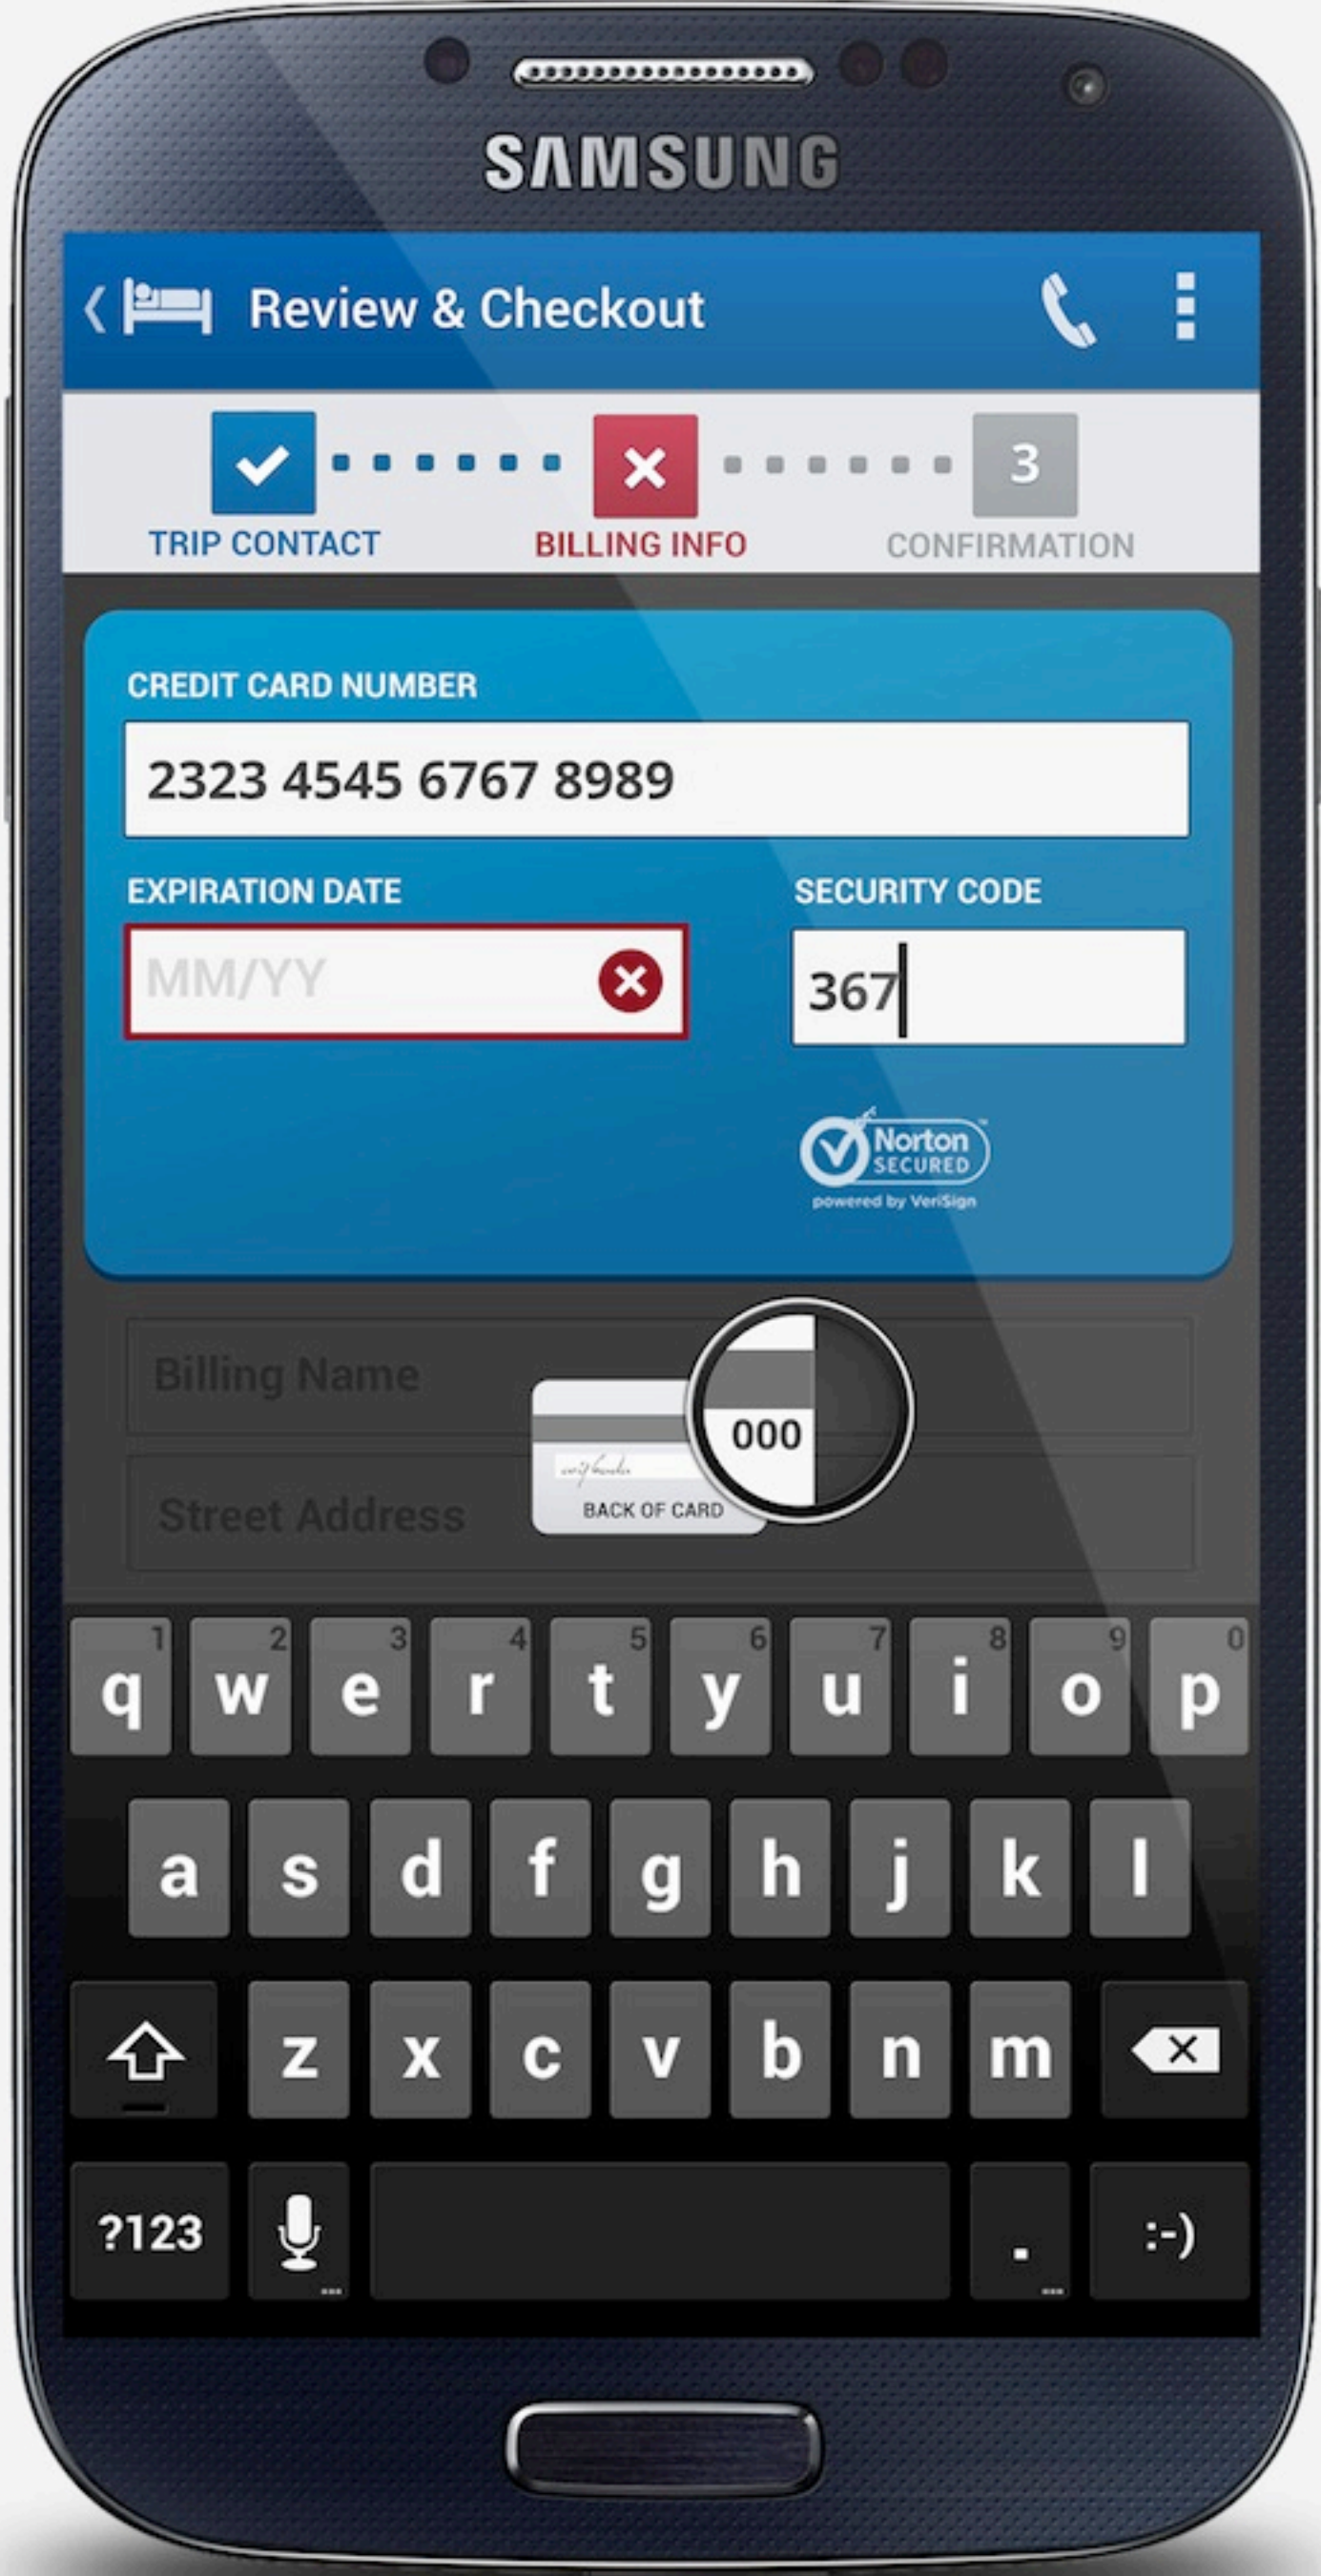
SAMSUNG

Review & Checkout

3

TRIP CONTACT

BILLING INFO

CONFIRMATION

CREDIT CARD NUMBER

2323 4545 6767 8989

EXPIRATION DATE

MM/YY

SECURITY CODE

367

Norton SECURED

powered by VeriSign

Billing Name

Street Address

000

BACK OF CARD

q 1 w 2 e 3 r 4 t 5 y 6 u 7 i 8 o 9 p 0

a s d f g h j k l

z x c v b n m

?123 . :-)